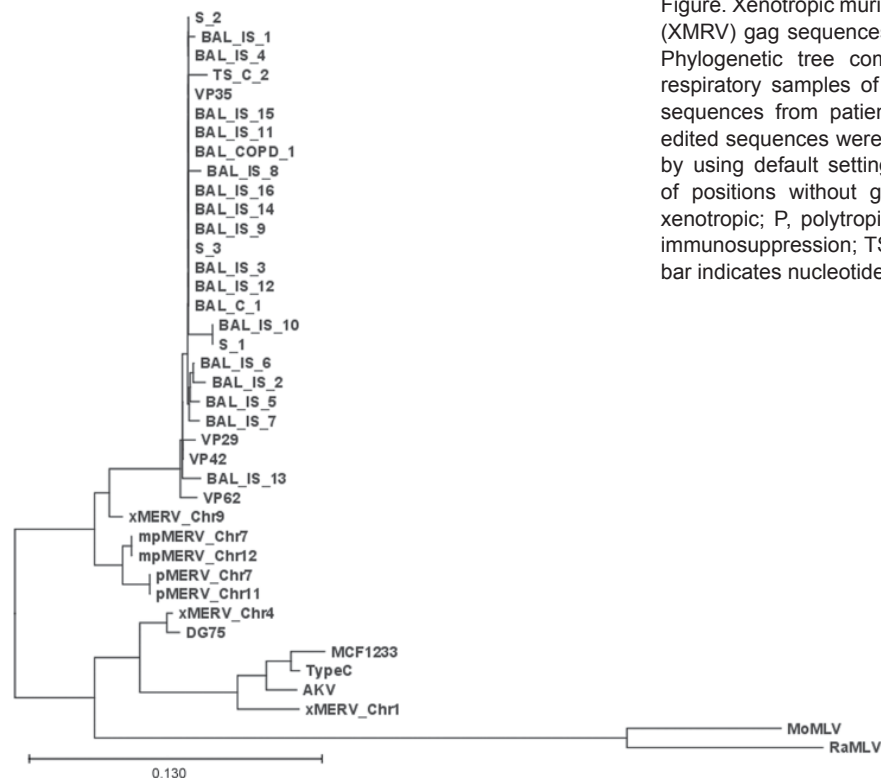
S_2
BAL_IS_1
BAL_IS_4
TS_C_2
VP35
BAL_IS_15
BAL_IS_11
BAL_COPD_1
BAL_IS_8
BAL_IS_16
BAL_IS_14
BAL_IS_9
S_3
BAL_IS_3
BAL_IS_12
BAL_C_1
BAL_IS_10
S_1
BAL_IS_6
BAL_IS_2
BAL_IS_5
BAL_IS_7
VP29
VP42
BAL_IS_13
VP62
xMERV_Chr9
mpMERV_Chr7
mpMERV_Chr12
pMERV_Chr7
pMERV_Chr11
xMERV_Chr4
DG75
MCF1233
TypeC
AKV
xMERV_Chr1
MoMLV
RaMLV
0.130

Figure. Xenotropic muri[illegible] (XMRV) gag sequence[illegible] Phylogenetic tree con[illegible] respiratory samples of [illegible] sequences from patien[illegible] edited sequences were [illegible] by using default setting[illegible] of positions without g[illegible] xenotropic; P, polytropi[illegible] immunosuppression; TS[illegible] bar indicates nucleotide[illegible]